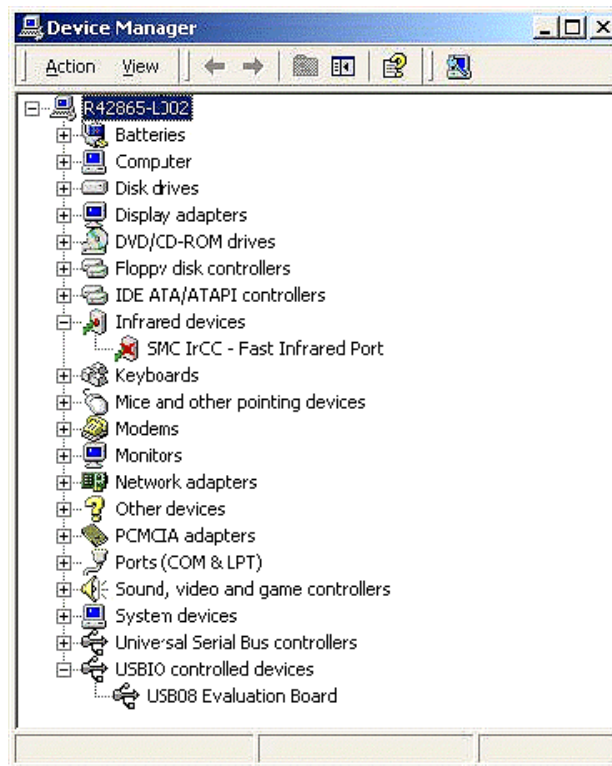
Device Manager

Action View

R42865-LJ02
Batteries
Computer
Disk drives
Display adapters
DVD/CD-ROM drives
Floppy disk controllers
IDE ATA/ATAPI controllers
Infrared devices
SMC IrCC - Fast Infrared Port
Keyboards
Mice and other pointing devices
Modems
Monitors
Network adapters
Other devices
PCMCIA adapters
Ports (COM & LPT)
Sound, video and game controllers
System devices
Universal Serial Bus controllers
USBIO controlled devices
USB08 Evaluation Board